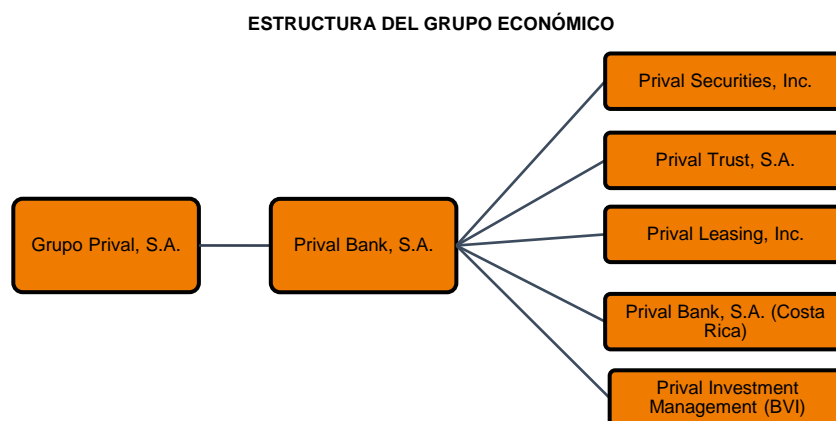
ESTRUCTURA DEL GRUPO ECONÓMICO

Grupo Prival, S.A.

Prival Bank, S.A.

Prival Securities, Inc.

Prival Trust, S.A.

Prival Leasing, Inc.

Prival Bank, S.A. (Costa Rica)

Prival Investment Management (BVI)